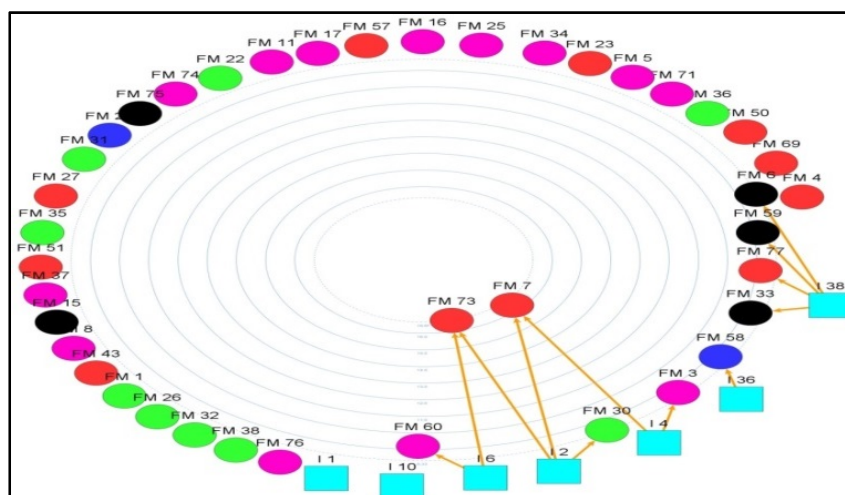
FM 57 FM 16 FM 25
FM 17 FM 34
FM 11 FM 23
FM 22 FM 5
FM 74 FM 71
FM 75 M 36
FM 2 M 50
FM 31 FM 69
FM 27 FM 6 FM 4
FM 35 FM 59
FM 51 FM 77
FM 37 I 38
FM 15 FM 73 FM 7 FM 33
I 8 FM 58
FM 43 FM 3 I 36
FM 1
FM 26 FM 30 I 4
FM 32
FM 38 FM 60
FM 76 I 1 I 10 I 6 I 2